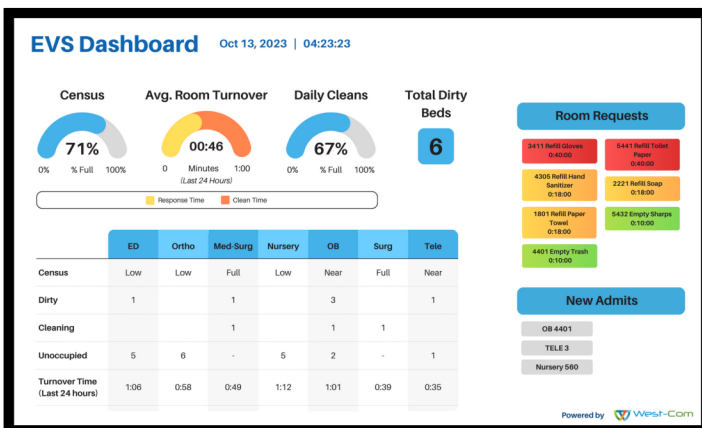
EVS Dashboard Oct 13, 2023 | 04:23:23

Census
71%
0% % Full 100%

Avg. Room Turnover
00:46
0 Minutes 1:00
(Last 24 Hours)

Daily Cleans
67%
0% % Full 100%

Total Dirty Beds
6

Response Time Clean Time

| | ED | Ortho | Med-Surg | Nursery | OB | Surg | Tele |
|---|---|---|---|---|---|---|---|
| Census | Low | Low | Full | Low | Near | Full | Near |
| Dirty | 1 | | 1 | | 3 | | 1 |
| Cleaning | | | 1 | | 1 | 1 | |
| Unoccupied | 5 | 6 | - | 5 | 2 | - | 1 |
| Turnover Time (Last 24 hours) | 1:06 | 0:58 | 0:49 | 1:12 | 1:01 | 0:39 | 0:35 |

Room Requests
3411 Refill Gloves 0:40:00
5441 Refill Toilet Paper 0:40:00
4305 Refill Hand Sanitizer 0:18:00
2221 Refill Soap 0:18:00
1801 Refill Paper Towel 0:18:00
5432 Empty Sharps 0:10:00
4401 Empty Trash 0:10:00

New Admits
OB 4401
TELE 3
Nursery 560

Powered by West-Com